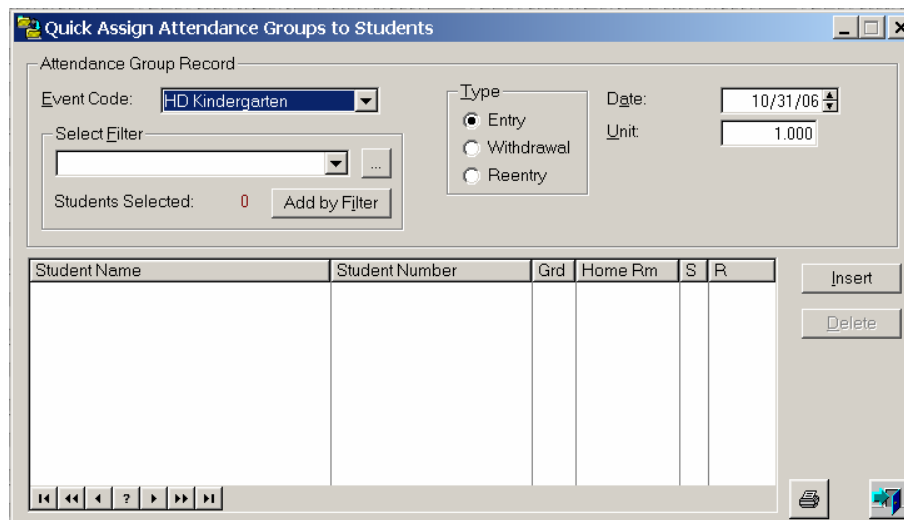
Quick Assign Attendance Groups to Students

Attendance Group Record

Event Code: HD Kindergarten

Select Filter

...

Students Selected: 0

Add by Filter

Type

Entry

Withdrawal

Reentry

Date: 10/31/06

Unit: 1.000

| Student Name | Student Number | Grd | Home Rm | S | R |
|---|---|---|---|---|---|

Insert

Delete

?